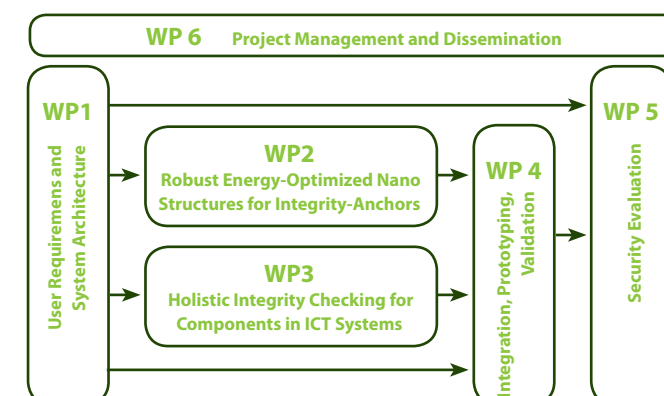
WP 6 Project Management and Dissemination

WP1

User Requiremens and System Architecture

WP2

Robust Energy-Optimized Nano Structures for Integrity-Anchors

WP3

Holistic Integrity Checking for Components in ICT Systems

WP 4

Integration, Prototyping, Validation

WP 5

Security Evaluation